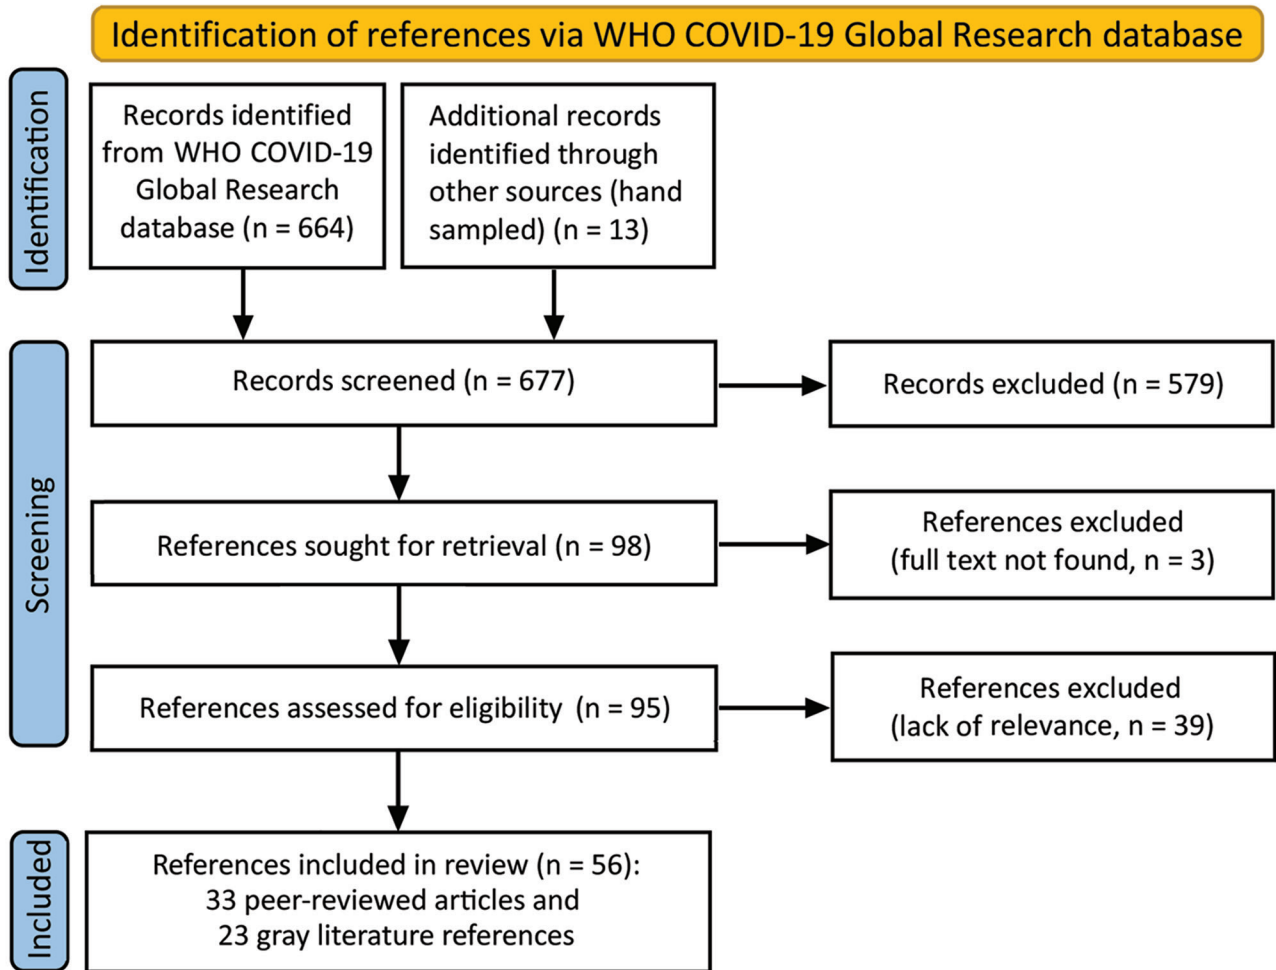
Identification of references via WHO COVID-19 Global Research database

Identification

Records identified from WHO COVID-19 Global Research database (n = 664)

Additional records identified through other sources (hand sampled) (n = 13)

Screening

Records screened (n = 677)

Records excluded (n = 579)

References sought for retrieval (n = 98)

References excluded (full text not found, n = 3)

References assessed for eligibility (n = 95)

References excluded (lack of relevance, n = 39)

Included

References included in review (n = 56): 33 peer-reviewed articles and 23 gray literature references